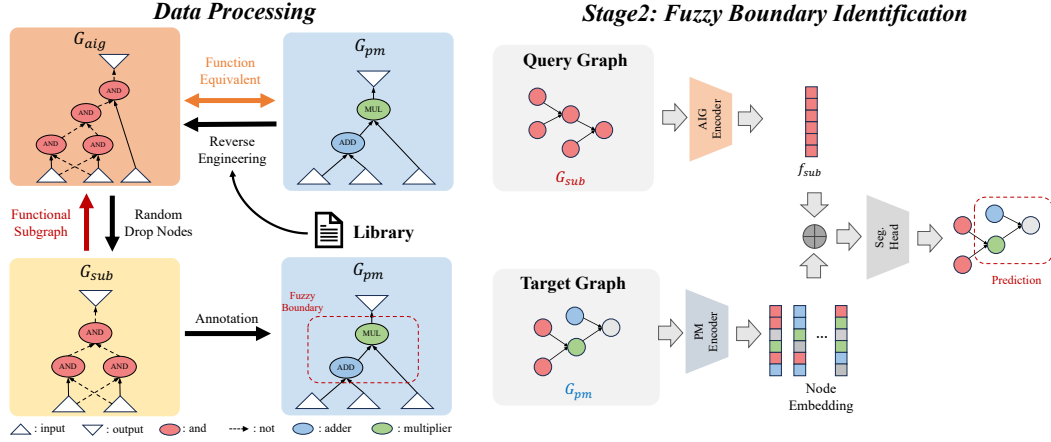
Data Processing

Stage2: Fuzzy Boundary Identification

$G_{aig}$

AND

AND

AND

AND

Function Equivalent

Reverse Engineering

$G_{pm}$

MUL

ADD

Functional Subgraph

Random Drop Nodes

Library

$G_{sub}$

AND

AND

AND

Annotation

$G_{pm}$

Fuzzy Boundary

MUL

ADD

: input

: output

: and

: not

: adder

: multiplier

Query Graph

$G_{sub}$

AIG Encoder

$f_{sub}$

Seg. Head

Prediction

Target Graph

$G_{pm}$

PM Encoder

...

Node Embedding